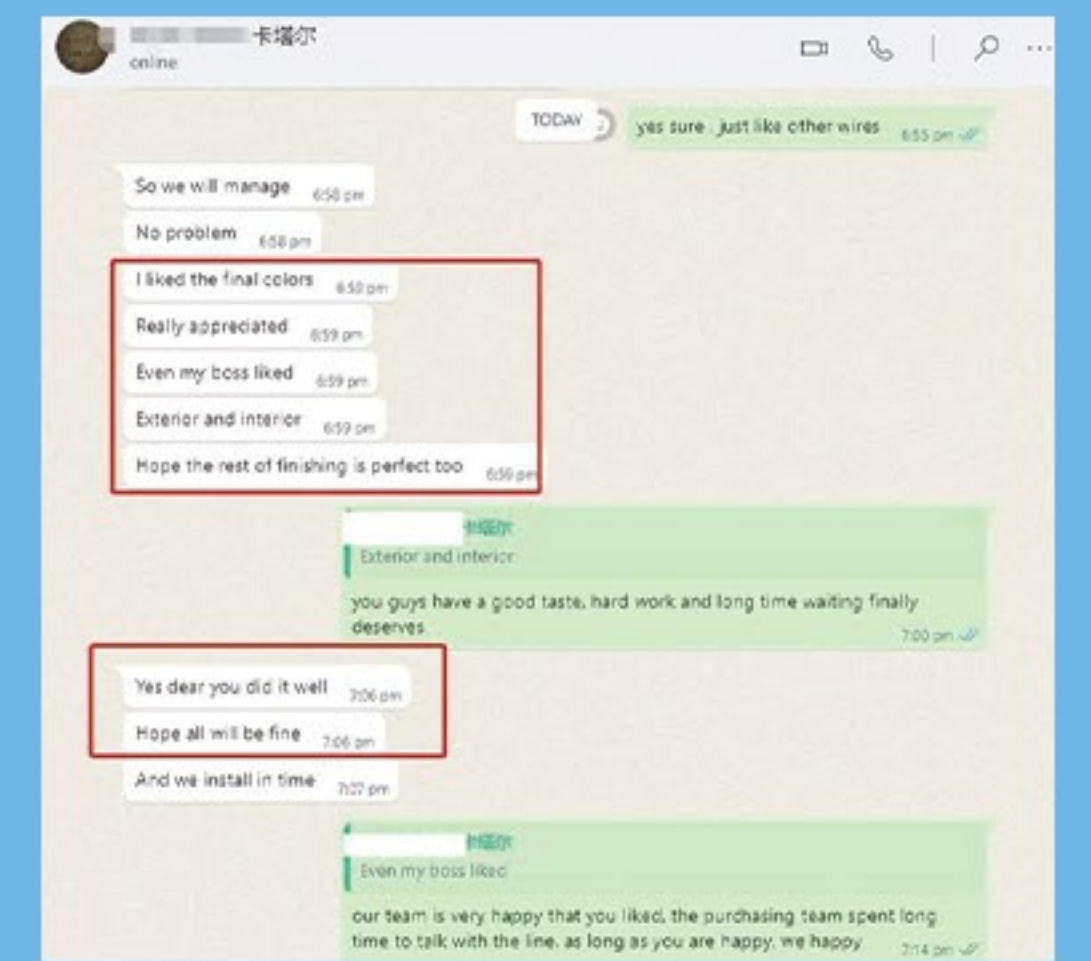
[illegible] 卡塔尔
online

TODAY

yes sure . just like other wires 6:55 pm

So we will manage 6:58 pm

No problem 6:58 pm

I liked the final colors 6:58 pm

Really appreciated 6:59 pm

Even my boss liked 6:59 pm

Exterior and interior 6:59 pm

Hope the rest of finishing is perfect too 6:59 pm

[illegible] 卡塔尔
Exterior and interior

you guys have a good taste, hard work and long time waiting finally deserves 7:00 pm

Yes dear you did it well 7:06 pm

Hope all will be fine 7:06 pm

And we install in time 7:07 pm

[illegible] 卡塔尔
Even my boss liked

our team is very happy that you liked, the purchasing team spent long time to talk with the line. as long as you are happy, we happy 7:14 pm